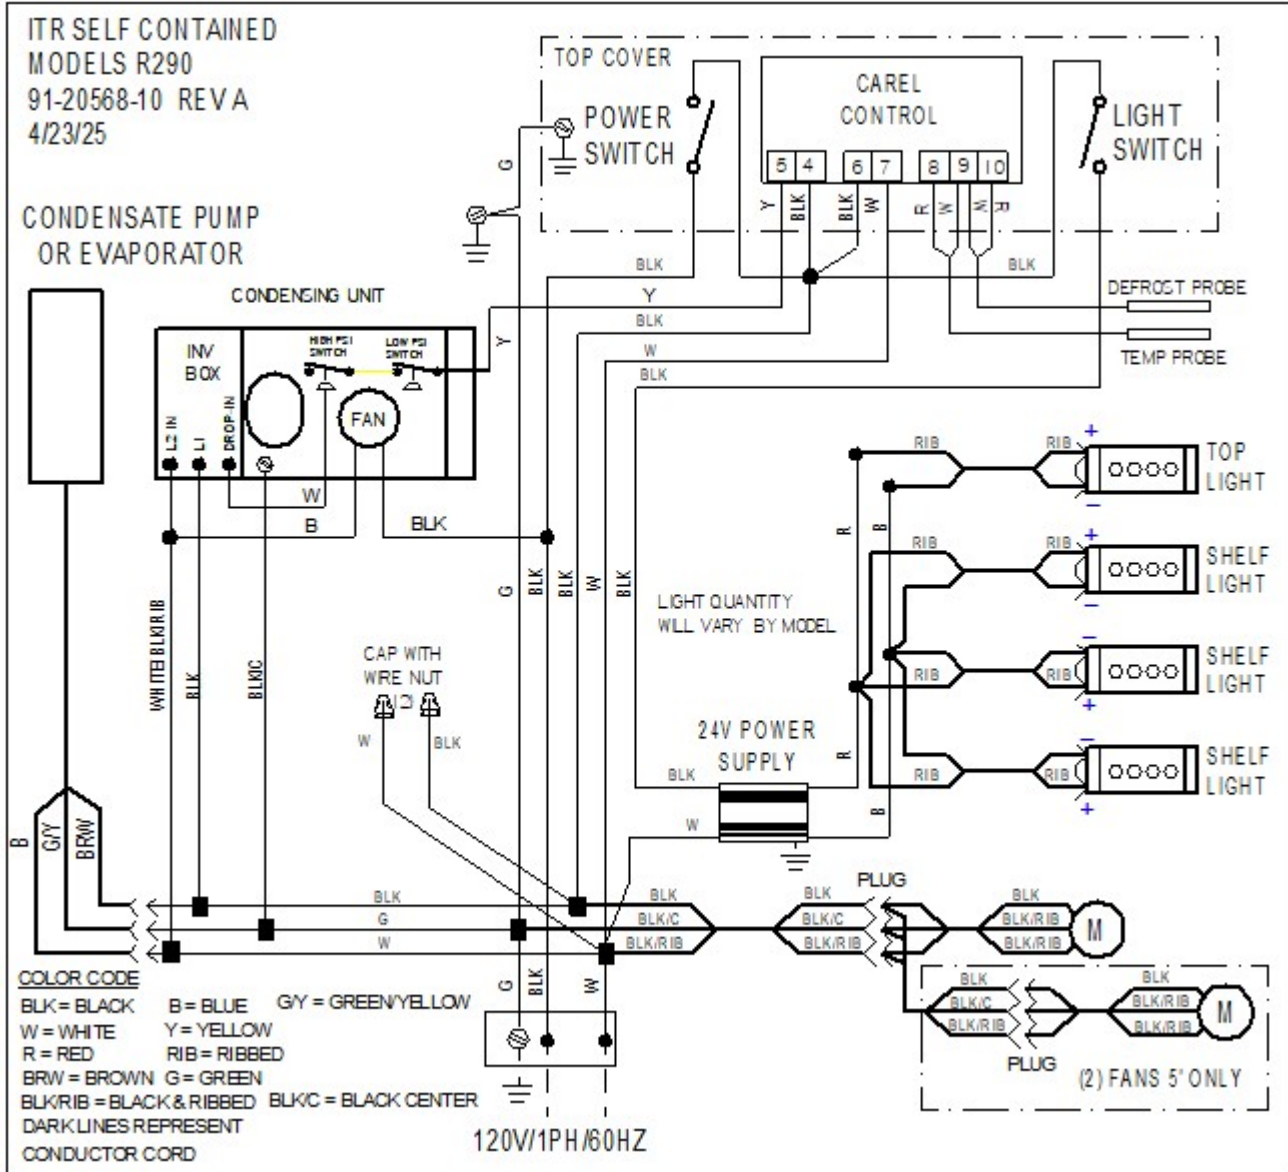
ITR SELF CONTAINED
MODELS R290
91-20568-10 REV A
4/23/25

CONDENSATE PUMP
OR EVAPORATOR

TOP COVER
POWER SWITCH
CAREL CONTROL
5 4 6 7 8 9 10
LIGHT SWITCH

G
Y BLK BLK W R W W R
BLK
BLK
Y
BLK
W
BLK
DEFROST PROBE
TEMP PROBE

CONDENSING UNIT
INV BOX
HIGH PSI SWITCH
LOW PSI SWITCH
Y
L2 IN L1 DROP-IN
FAN
W
B
BLK

RIB RIB TOP LIGHT
R B
RIB RIB SHELF LIGHT
RIB RIB SHELF LIGHT
RIB RIB SHELF LIGHT
R B

G BLK BLK W BLK
LIGHT QUANTITY WILL VARY BY MODEL

WHITE BLK/RIB
BLK
BLK/C
CAP WITH WIRE NUT
W
BLK
24V POWER SUPPLY
BLK
W

B G/Y BRW
BLK
G
W
BLK BLK/C BLK/RIB
BLK BLK/C BLK/RIB
PLUG
BLK BLK/RIB BLK/RIB
M
BLK BLK/C BLK/RIB
BLK BLK/RIB BLK/RIB
M
PLUG
(2) FANS 5' ONLY

G BLK W

COLOR CODE
BLK = BLACK B = BLUE G/Y = GREEN/YELLOW
W = WHITE Y = YELLOW
R = RED RIB = RIBBED
BRW = BROWN G = GREEN
BLK/RIB = BLACK & RIBBED BLK/C = BLACK CENTER
DARK LINES REPRESENT CONDUCTOR CORD

120V/1PH/60HZ